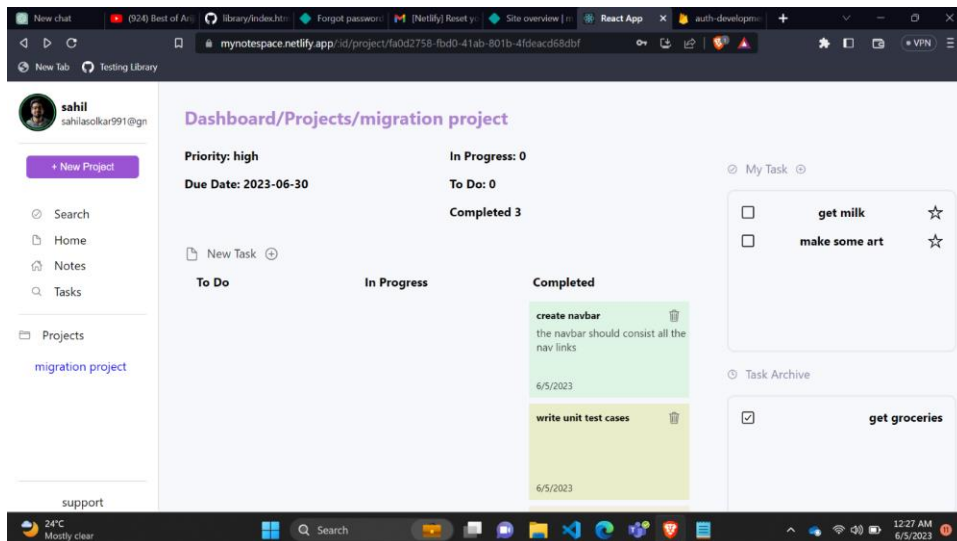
New chat | (924) Best of Ar | library/index.htm | Forgot password | [Netlify] Reset yo | Site overview | React App | auth-developme

mynotespace.netlify.app/:id/project/fa0d2758-fbd0-41ab-801b-4fdeacd68dbf

VPN

New Tab | Testing Library

sahil
sahilasolkar991@gn

+ New Project

Search
Home
Notes
Tasks

Projects
migration project

support

Dashboard/Projects/migration project

Priority: high
Due Date: 2023-06-30

In Progress: 0
To Do: 0
Completed 3

New Task

| To Do | In Progress | Completed |
|---|---|---|

create navbar
the navbar should consist all the nav links
6/5/2023

write unit test cases
6/5/2023

My Task

get milk
make some art

Task Archive

get groceries

24°C
Mostly clear

Search

12:27 AM
6/5/2023